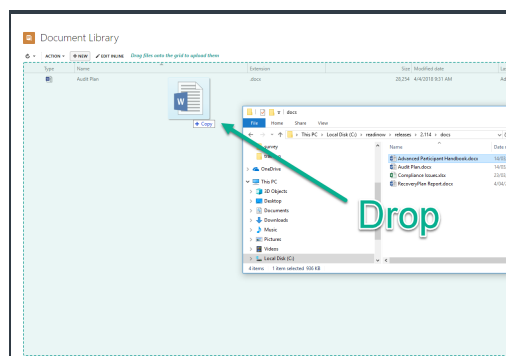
Document Library

ACTION ▾ + NEW ✎ EDIT INLINE Drag files onto the grid to upload them

| Type | Name | Extension | Size | Modified date | La |
|---|---|---|---|---|---|
| | Audit Plan | .docx | 28,254 | 4/4/2018 8:51 PM | Ad |

+ Copy

docs

File Home Share View

← → ↑ This PC › Local Disk (C:) › readinow › releases › 2,114 › docs

Name | Date m

Survey

OneDrive

This PC

3D Objects

Desktop

Documents

Downloads

Music

Pictures

Videos

Local Disk (C:)

Advanced Participant Handbook.docx 14/03

Audit Plan.docx 4/04/

Compliance Issues.xlsx 23/03

RecoveryPlan Report.docx 14/03

4 items 1 item selected 108 KB

Drop